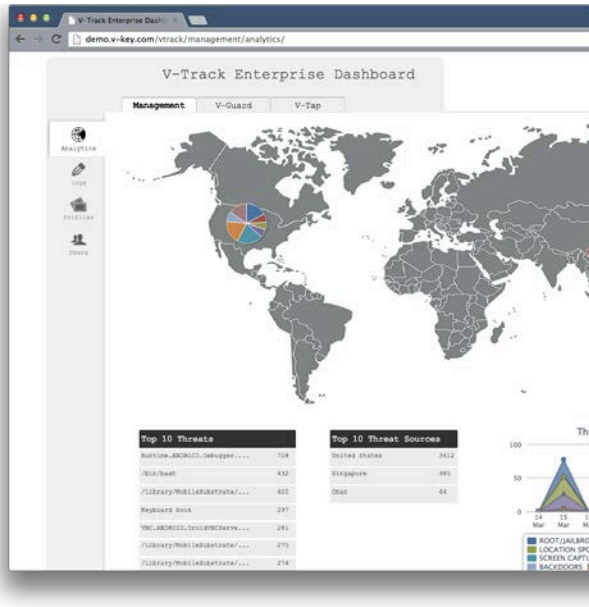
V-Track Enterprise Dash

demo.v-key.com/vtrack/management/analytics/

V-Track Enterprise Dashboard

Management V-Guard V-Tap

Analytics
Logs
Profiles
Users

Top 10 Threats

| | |
|---|---|
| Runtime.ANDROID.Debugger.... | 708 |
| /bin/bash | 432 |
| /Library/MobileSubstrate/... | 403 |
| Keyboard Hook | 297 |
| VNC.ANDROID.DroidVNCServe... | 281 |
| /Library/MobileSubstrate/... | 275 |
| /Library/MobileSubstrate/... | 274 |

Top 10 Threat Sources

| | |
|---|---|
| United States | 3612 |
| Singapore | 985 |
| Chad | 64 |

Th

100
50
0
14 Mar
15 Mar
1 M

ROOT/JAILBRO
LOCATION SPO
SCREEN CAPTU
BACKDOORS